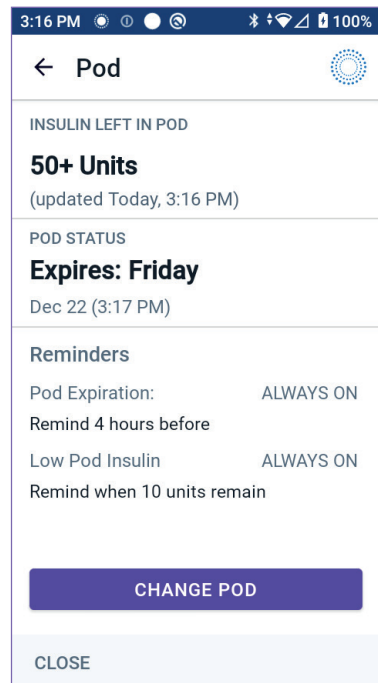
3:16 PM 100%

← Pod

INSULIN LEFT IN POD

50+ Units

(updated Today, 3:16 PM)

POD STATUS

Expires: Friday

Dec 22 (3:17 PM)

Reminders

Pod Expiration: ALWAYS ON

Remind 4 hours before

Low Pod Insulin ALWAYS ON

Remind when 10 units remain

CHANGE POD

CLOSE